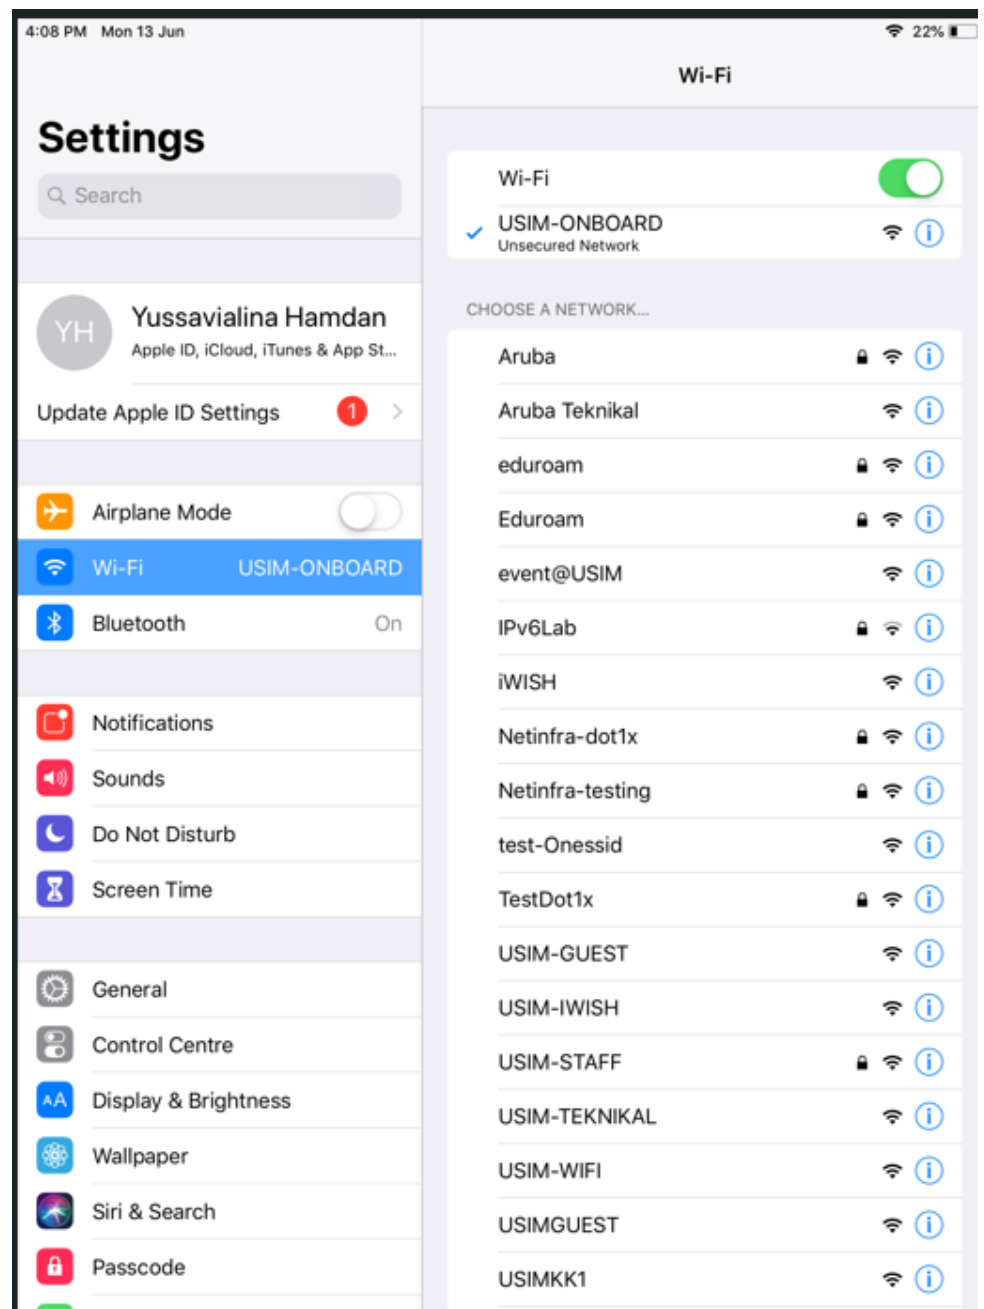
4:08 PM Mon 13 Jun

22%

Settings

Search

YH

Yussavialina Hamdan
Apple ID, iCloud, iTunes & App St...

Update Apple ID Settings 1

Airplane Mode

Wi-Fi USIM-ONBOARD

Bluetooth On

Notifications

Sounds

Do Not Disturb

Screen Time

General

Control Centre

AA Display & Brightness

Wallpaper

Siri & Search

Passcode

Wi-Fi

Wi-Fi

USIM-ONBOARD
Unsecured Network

CHOOSE A NETWORK...

Aruba

Aruba Teknikal

eduroam

Eduroam

event@USIM

IPv6Lab

iWISH

Netinfra-dot1x

Netinfra-testing

test-Onessid

TestDot1x

USIM-GUEST

USIM-IWISH

USIM-STAFF

USIM-TEKNIKAL

USIM-WIFI

USIMGUEST

USIMKK1